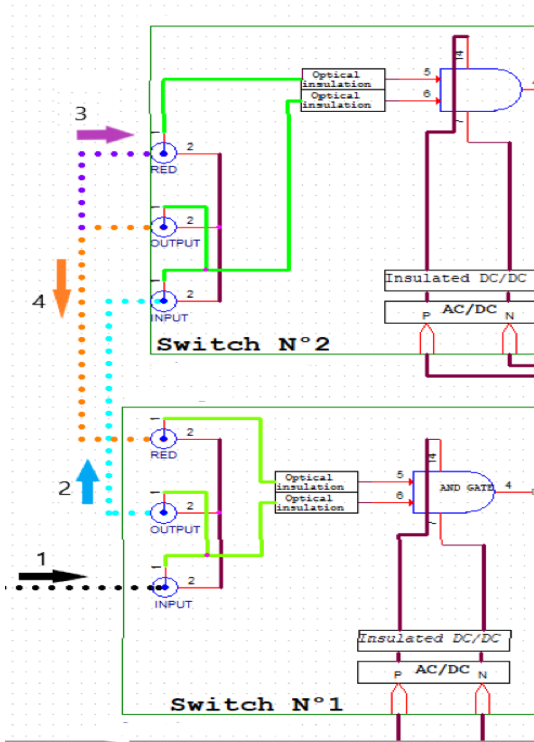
3

2
RED

2
OUTPUT

4

2
INPUT

Optical insulation
Optical insulation

5
6

Insulated DC/DC
AC/DC
P
N

Switch N°2

2
RED

2

2
OUTPUT

2
INPUT

1

Optical insulation
Optical insulation

5
6
AND GATE
4

Insulated DC/DC
AC/DC
P
N

Switch N°1